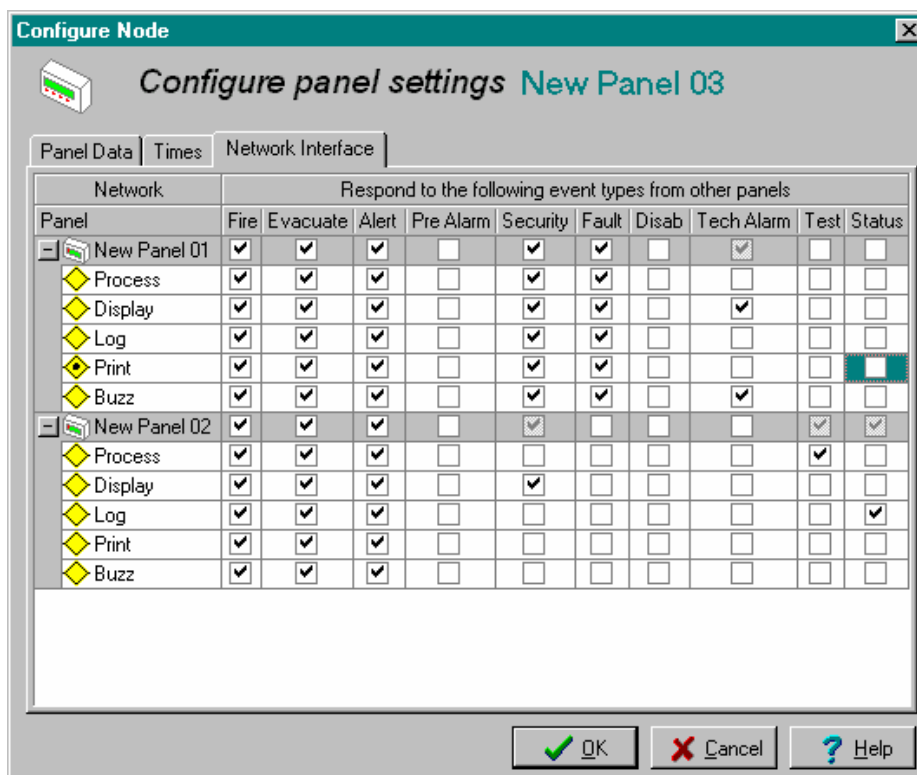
Configure Node

Configure panel settings New Panel 03

Panel Data | Times | Network Interface

| Network | Respond to the following event types from other panels | | | | | | | | | |
|---|---|---|---|---|---|---|---|---|---|---|
| Panel | Fire | Evacuate | Alert | Pre Alarm | Security | Fault | Disab | Tech Alarm | Test | Status |
| New Panel 01 | ✔ | ✔ | ✔ | | ✔ | ✔ | | ✔ | | |
| Process | ✔ | ✔ | ✔ | | ✔ | ✔ | | | | |
| Display | ✔ | ✔ | ✔ | | ✔ | ✔ | | ✔ | | |
| Log | ✔ | ✔ | ✔ | | ✔ | ✔ | | | | |
| Print | ✔ | ✔ | ✔ | | ✔ | ✔ | | | | |
| Buzz | ✔ | ✔ | ✔ | | ✔ | ✔ | | ✔ | | |
| New Panel 02 | ✔ | ✔ | ✔ | | ✔ | | | | ✔ | ✔ |
| Process | ✔ | ✔ | ✔ | | | | | | ✔ | |
| Display | ✔ | ✔ | ✔ | | ✔ | | | | | |
| Log | ✔ | ✔ | ✔ | | | | | | | ✔ |
| Print | ✔ | ✔ | ✔ | | | | | | | |
| Buzz | ✔ | ✔ | ✔ | | | | | | | |

OK Cancel Help